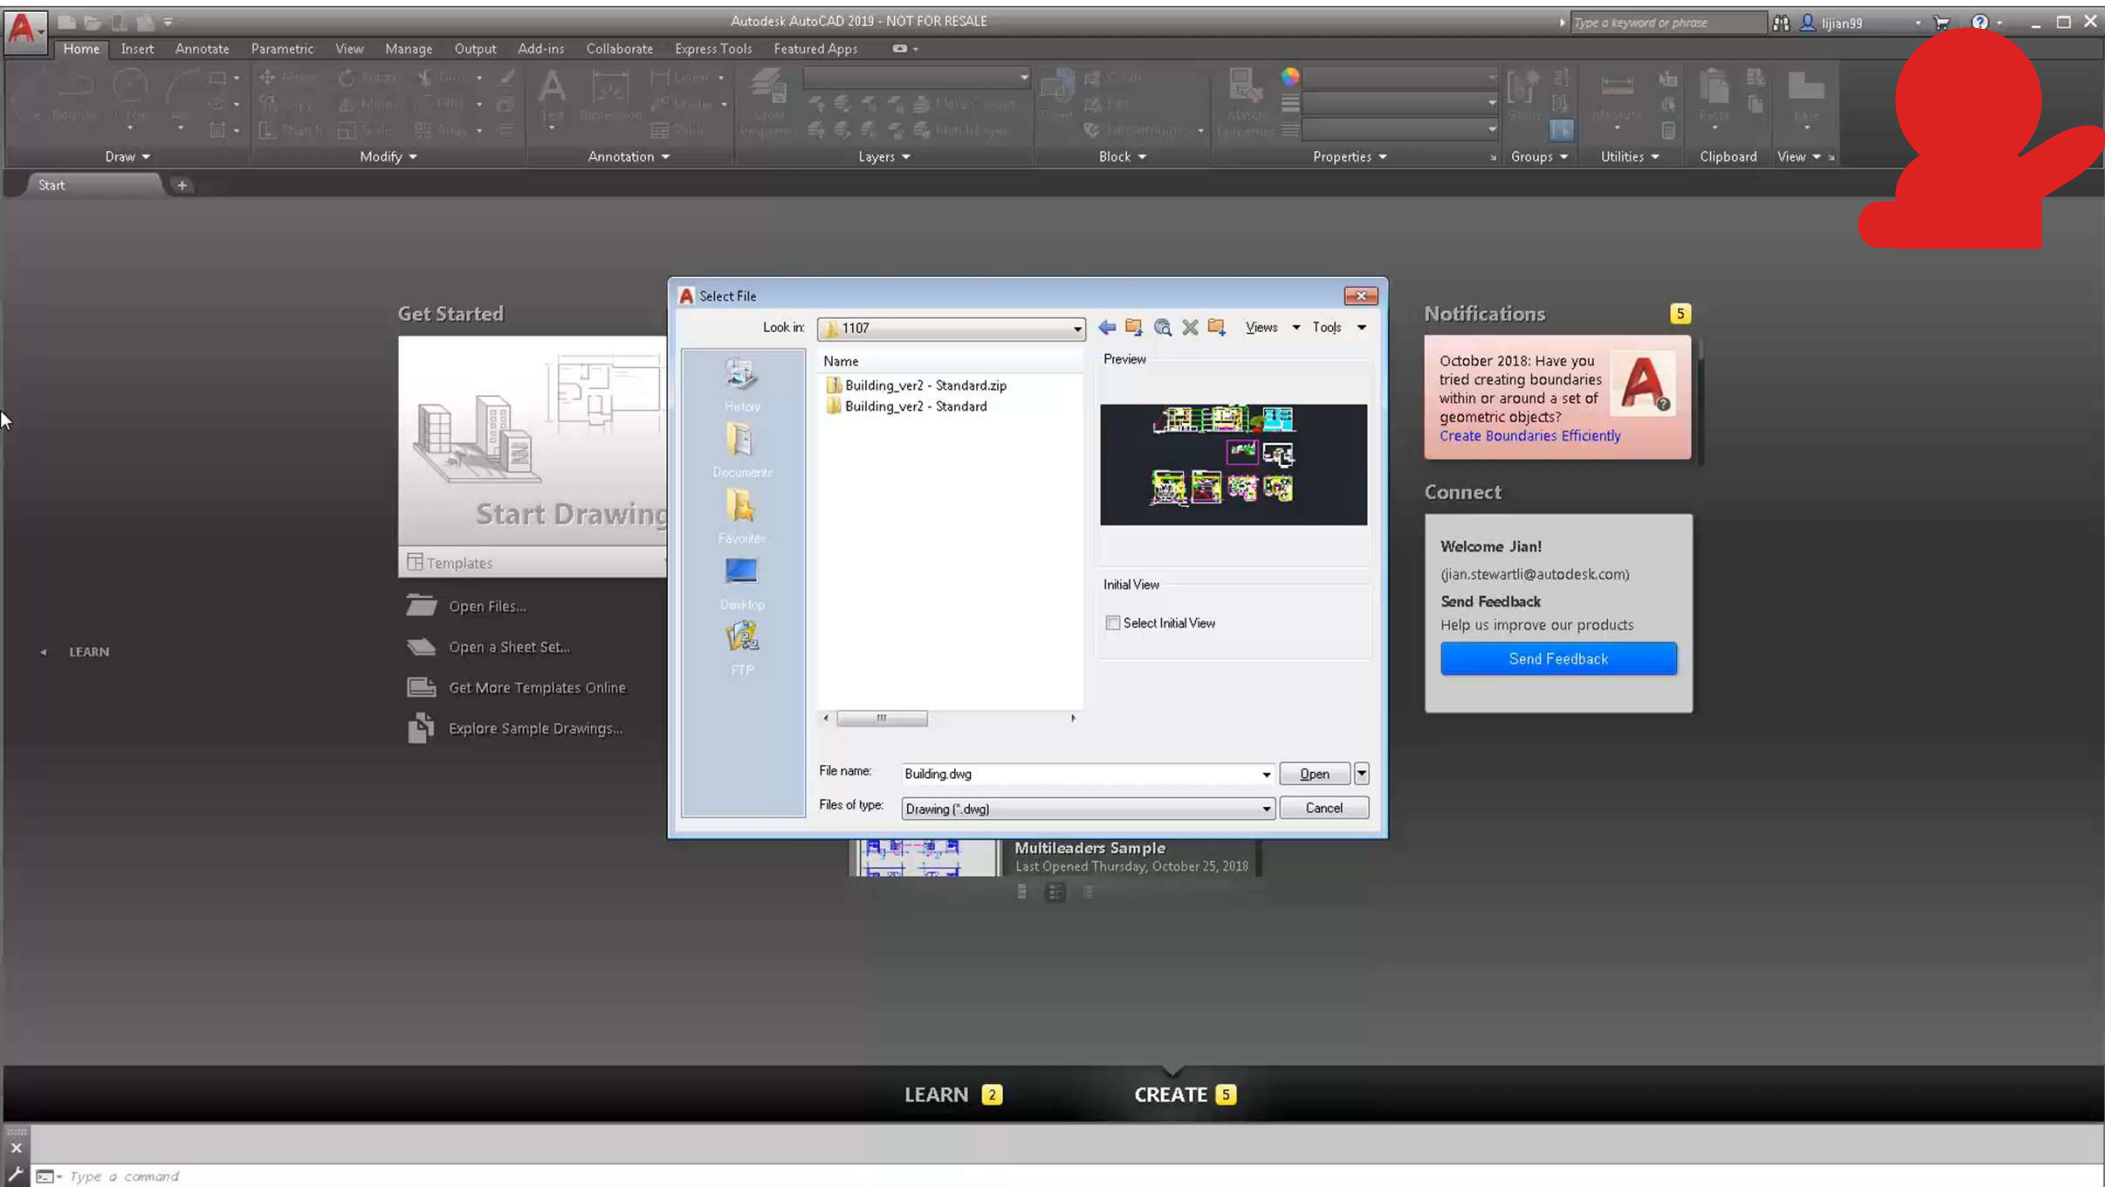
Autodesk AutoCAD 2019 - NOT FOR RESALE

Type a keyword or phrase

lijian99

Home Insert Annotate Parametric View Manage Output Add-ins Collaborate Express Tools Featured Apps

Draw Modify Annotation Layers Block Properties Groups Utilities Clipboard View

Start

Get Started

Start Drawing

Templates

Open Files...

Open a Sheet Set...

Get More Templates Online

Explore Sample Drawings...

LEARN

Select File

Look in: 1107

Views Tools

Name

Building_ver2 - Standard.zip

Building_ver2 - Standard

Preview

History

Documents

Favorites

Desktop

FTP

Initial View

Select Initial View

File name: Building.dwg

Open

Files of type: Drawing (*.dwg)

Cancel

Multileaders Sample

Last Opened Thursday, October 25, 2018

Notifications 5

October 2018: Have you tried creating boundaries within or around a set of geometric objects?

Create Boundaries Efficiently

Connect

Welcome Jian!

(jian.stewartli@autodesk.com)

Send Feedback

Help us improve our products

Send Feedback

LEARN 2

CREATE 5

Type a command